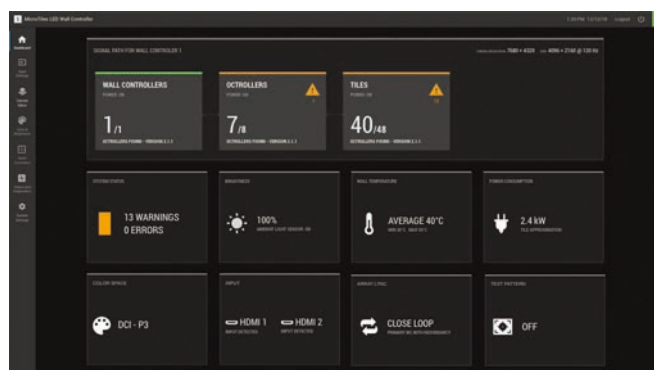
MicroTiles LED Wall Controller

1:35 PM 12/16/18 Logout

Dashboard

SIGNAL PATH FOR WALL CONTROLLER 1

7680 × 4320 4096 × 2160 @ 120 Hz

WALL CONTROLLERS
POWER ON
1/1
OCTROLLERS FOUND · VERSION 2.1.1

OCTROLLERS
POWER ON
7/8
OCTROLLERS FOUND · VERSION 2.1.1

TILES
POWER ON
40/48
OCTROLLERS FOUND · VERSION 2.1.1

SYSTEM STATUS
13 WARNINGS
0 ERRORS

BRIGHTNESS
100%
AMBIENT LIGHT SENSOR: ON

WALL TEMPERATURE
AVERAGE 40°C
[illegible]

POWER CONSUMPTION
2.4 kW
TILE APPROXIMATION

COLOR SPACE
DCI - P3

INPUT
HDMI 1
INPUT DETECTED
HDMI 2
INPUT DETECTED

ARRAY LINK
CLOSE LOOP
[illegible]

TEST PATTERNS
OFF